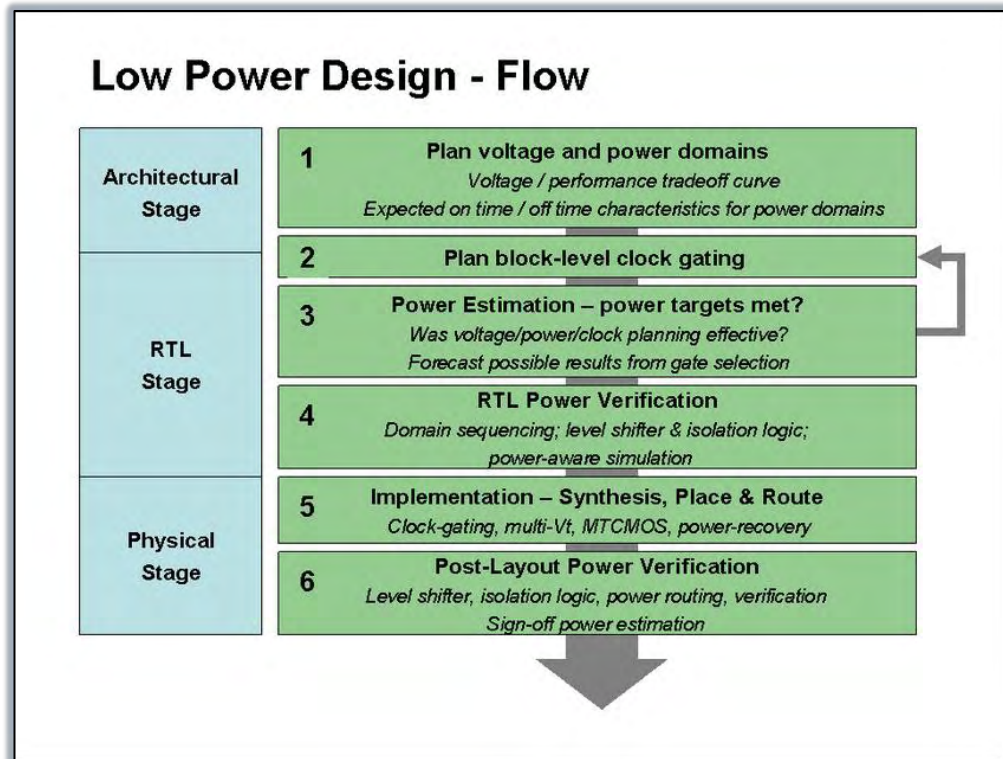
Low Power Design - Flow

Architectural Stage

RTL Stage

Physical Stage

1 Plan voltage and power domains
Voltage / performance tradeoff curve
Expected on time / off time characteristics for power domains

2 Plan block-level clock gating

3 Power Estimation – power targets met?
Was voltage/power/clock planning effective?
Forecast possible results from gate selection

4 RTL Power Verification
Domain sequencing; level shifter & isolation logic; power-aware simulation

5 Implementation – Synthesis, Place & Route
Clock-gating, multi-Vt, MTCMOS, power-recovery

6 Post-Layout Power Verification
Level shifter, isolation logic, power routing, verification
Sign-off power estimation